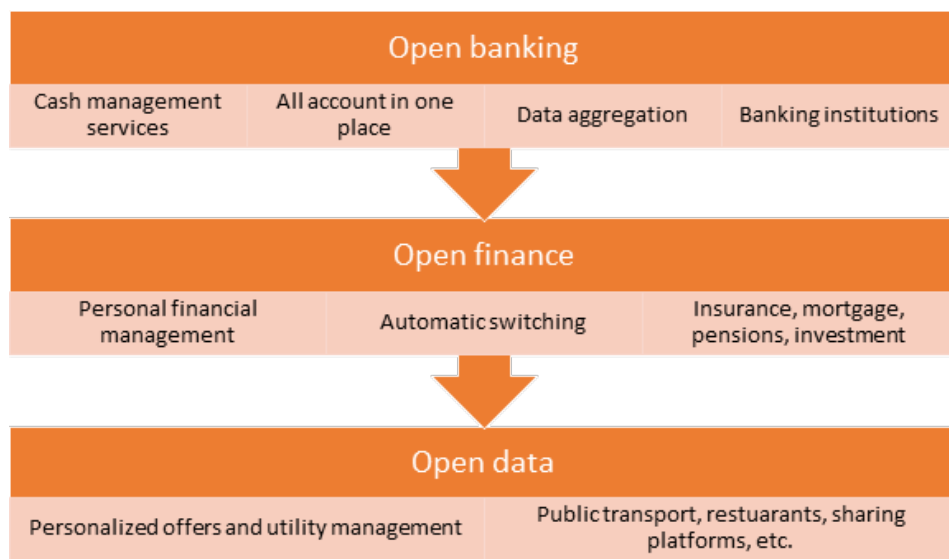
Open banking

| Cash management services | All account in one place | Data aggregation | Banking institutions |
|---|---|---|---|

Open finance

| Personal financial management | Automatic switching | Insurance, mortgage, pensions, investment |
|---|---|---|

Open data

| Personalized offers and utility management | Public transport, restuarants, sharing platforms, etc. |
|---|---|